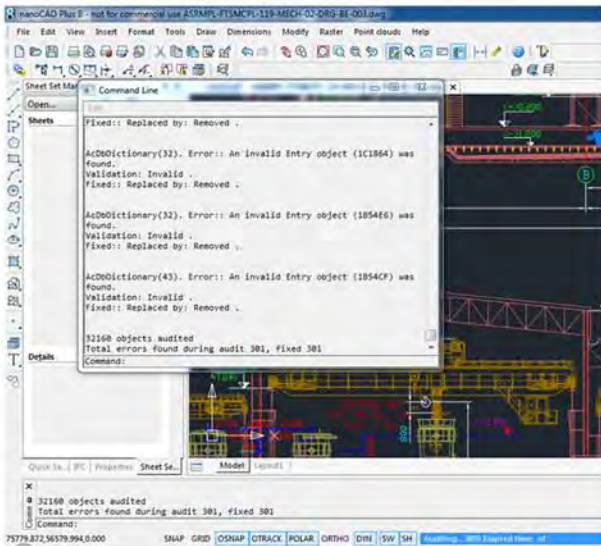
nanoCAD Plus 8 - not for commercial use ASRMPL-FTSMCPL-139-MECH-02-DRG-BE-003.dwg

File Edit View Insert Format Tools Draw Dimensions Modify Raster Point clouds Help

Sheet Set Ma

Open...

Sheets

Command Line

Fixed:: Replaced by: Removed .

AcDbDictionary(32). Error:: An invalid Entry object (1C1864) was found.
Validation: Invalid .
Fixed:: Replaced by: Removed .

AcDbDictionary(32). Error:: An invalid Entry object (1854E6) was found.
Validation: Invalid .
Fixed:: Replaced by: Removed .

AcDbDictionary(43). Error:: An invalid Entry object (1854CF) was found.
Validation: Invalid .
Fixed:: Replaced by: Removed .

32160 objects audited
Total errors found during audit 301, fixed 301
Command:

Details

B

Quick Se... IPC Properties Sheet Se...

Model Layout1

32160 objects audited
Total errors found during audit 301, fixed 301
Command:

75779.872,56579.994,0.000 SNAP GRID OSNAP OTRACK POLAR ORTHO DYN SW SH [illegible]